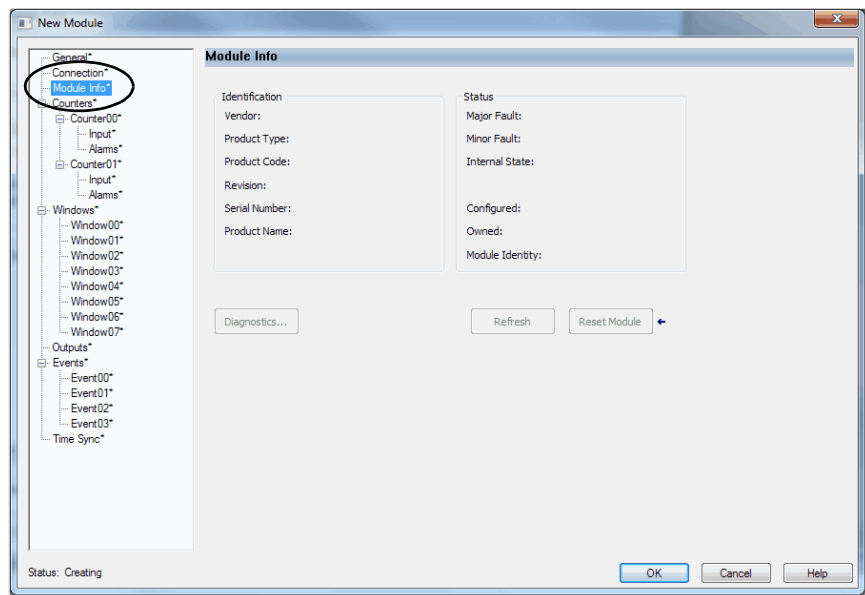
New Module

General*
Connection*
Module Info*
Counters*
Counter00*
Input*
Alarms*
Counter01*
Input*
Alarms*
Windows*
Window00*
Window01*
Window02*
Window03*
Window04*
Window05*
Window06*
Window07*
Outputs*
Events*
Event00*
Event01*
Event02*
Event03*
Time Sync*

Module Info

Identification
Vendor:
Product Type:
Product Code:
Revision:
Serial Number:
Product Name:

Status
Major Fault:
Minor Fault:
Internal State:
Configured:
Owned:
Module Identity:

Diagnostics...
Refresh
Reset Module

Status: Creating
OK
Cancel
Help